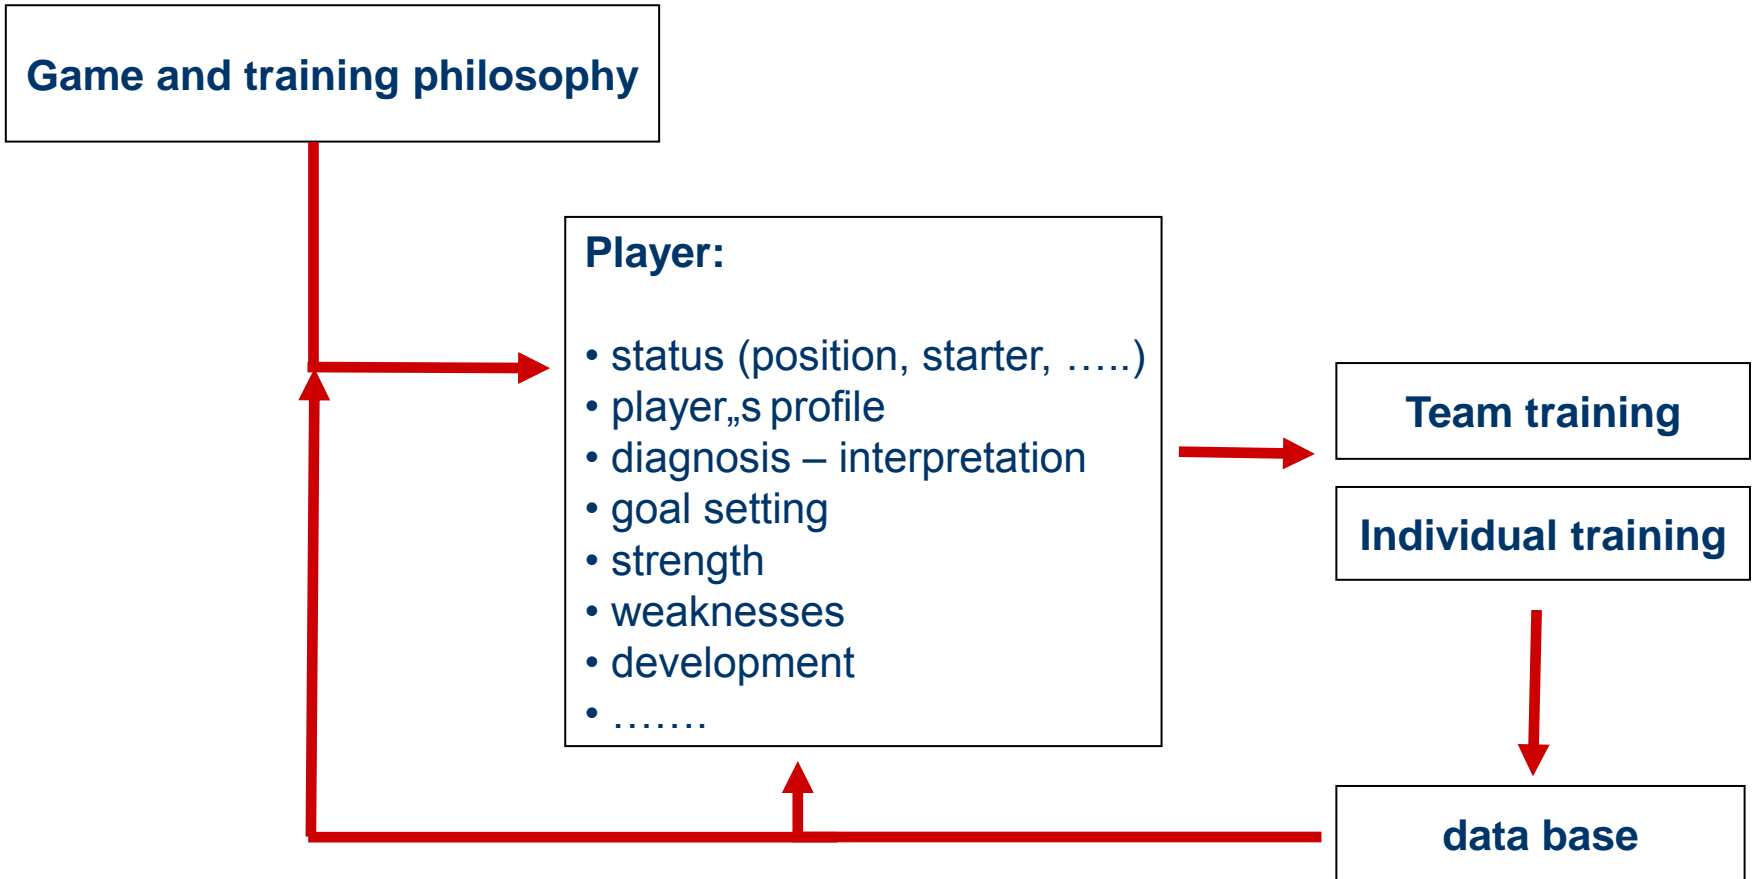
Game and training philosophy

Player:

• status (position, starter, …..)
• player„s profile
• diagnosis – interpretation
• goal setting
• strength
• weaknesses
• development
• …….

Team training

Individual training

data base